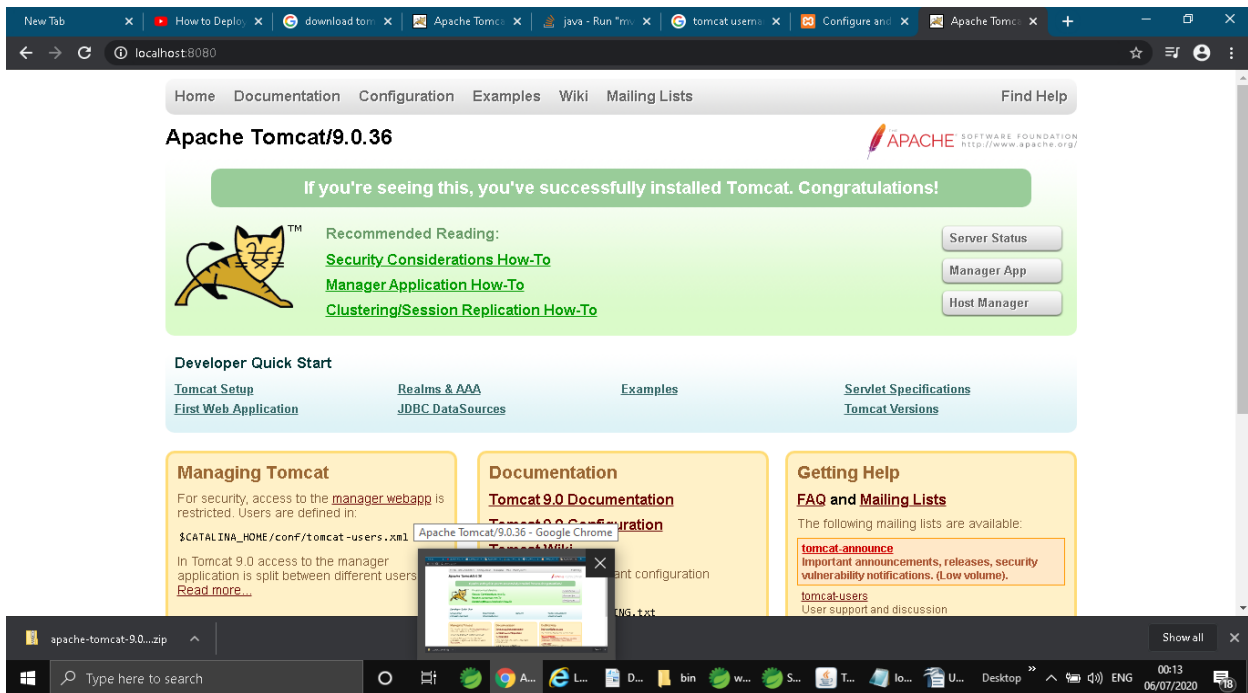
New Tab | How to Deploy | download tom | Apache Tomca | java - Run "mv | tomcat userna | Configure and | Apache Tomca

localhost:8080

Home Documentation Configuration Examples Wiki Mailing Lists Find Help

Apache Tomcat/9.0.36

APACHE SOFTWARE FOUNDATION http://www.apache.org/

If you're seeing this, you've successfully installed Tomcat. Congratulations!

TM

Recommended Reading:
Security Considerations How-To
Manager Application How-To
Clustering/Session Replication How-To

Server Status
Manager App
Host Manager

Developer Quick Start

Tomcat Setup
First Web Application
Realms & AAA
JDBC DataSources
Examples
Servlet Specifications
Tomcat Versions

Managing Tomcat

For security, access to the manager webapp is restricted. Users are defined in:

$CATALINA_HOME/conf/tomcat-users.xml

In Tomcat 9.0 access to the manager application is split between different users.
Read more...

Documentation

Tomcat 9.0 Documentation
Tomcat 9.0 Configuration
Tomcat Wiki
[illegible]ant configuration
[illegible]NG.txt

Apache Tomcat/9.0.36 - Google Chrome

Getting Help

FAQ and Mailing Lists

The following mailing lists are available:

tomcat-announce
Important announcements, releases, security vulnerability notifications. (Low volume).

tomcat-users
User support and discussion

apache-tomcat-9.0....zip
Show all

Type here to search
A... L... D... bin w... S... T... lo... U... Desktop ENG 00:13 06/07/2020 18